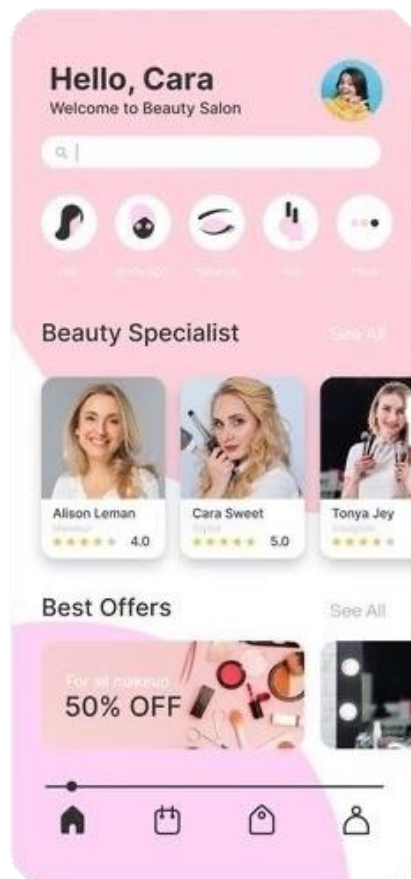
Hello, Cara
Welcome to Beauty Salon

Hair
Body Spa
Makeup
Nail
More

Beauty Specialist
See All

Alison Leman
Makeup
4.0

Cara Sweet
Stylist
5.0

Tonya Jey
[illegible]

Best Offers
See All

For all makeup
50% OFF